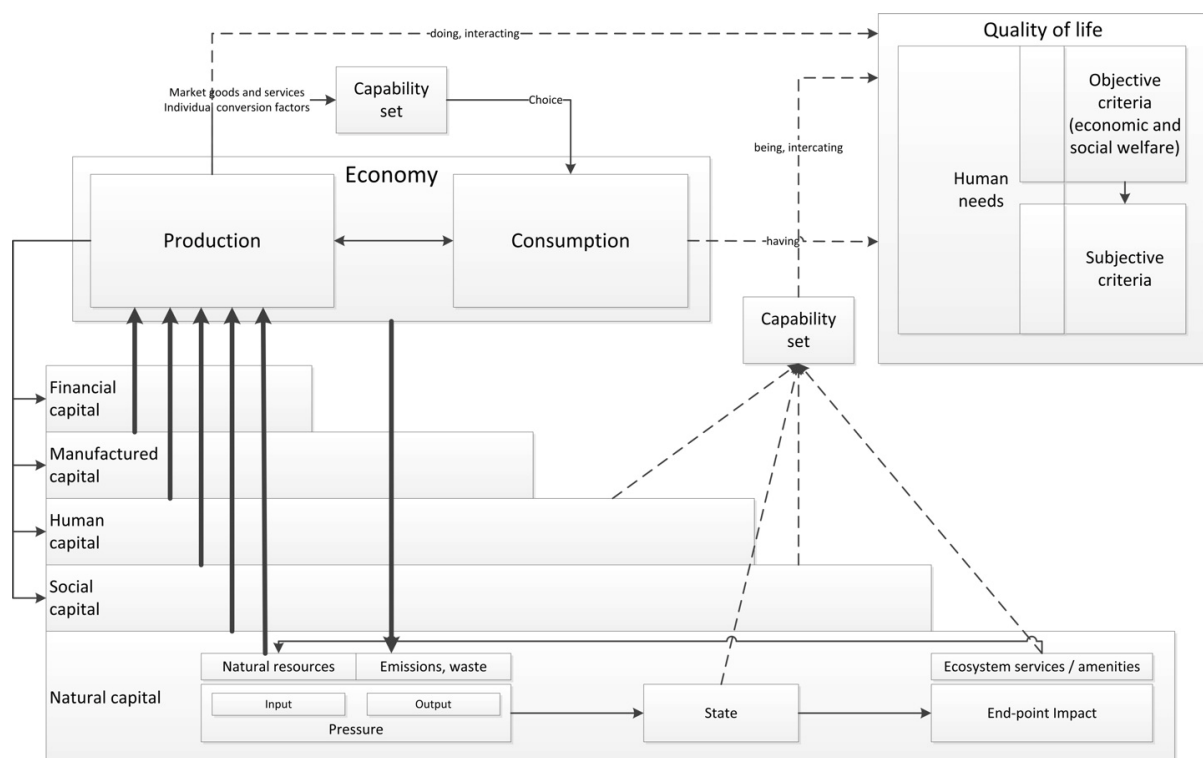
doing, interacting

Quality of life

Market goods and services
Individual conversion factors

Capability set

Choice

being, intercating

Objective criteria (economic and social welfare)

Human needs

Subjective criteria

Economy

Production

Consumption

having

Capability set

Financial capital

Manufactured capital

Human capital

Social capital

Natural capital

Natural resources

Emissions, waste

Ecosystem services / amenities

Input

Output

Pressure

State

End-point Impact